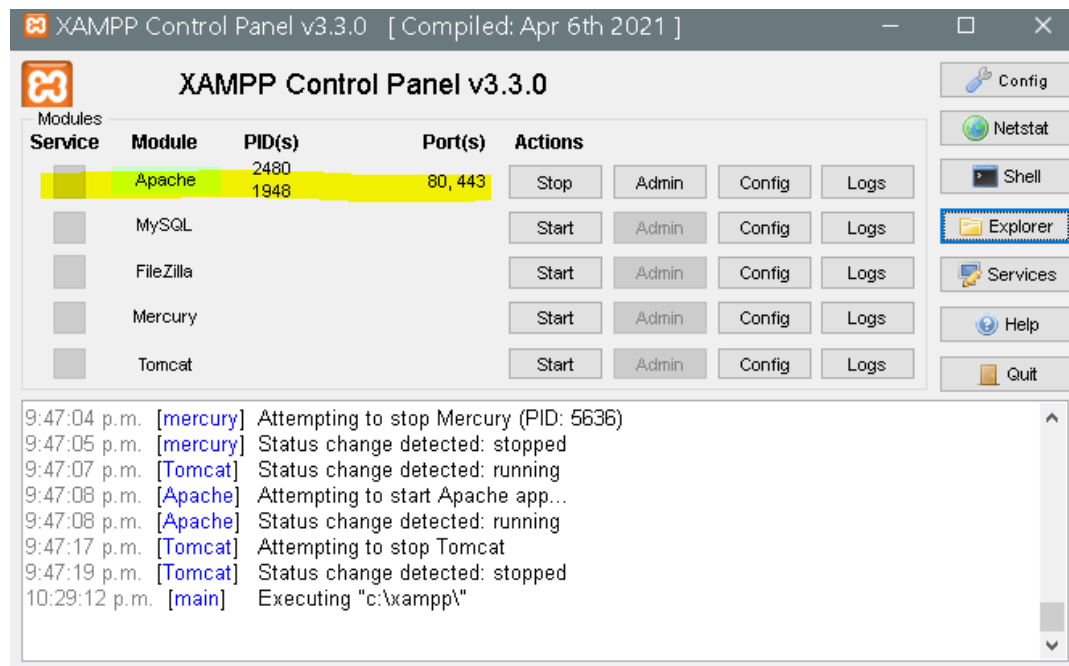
XAMPP Control Panel v3.3.0 [ Compiled: Apr 6th 2021 ]

XAMPP Control Panel v3.3.0

Config
Netstat
Shell
Explorer
Services
Help
Quit

Modules

| Service | Module | PID(s) | Port(s) | Actions | | | |
|---|---|---|---|---|---|---|---|
| | Apache | 2480 1948 | 80, 443 | Stop | Admin | Config | Logs |
| | MySQL | | | Start | Admin | Config | Logs |
| | FileZilla | | | Start | Admin | Config | Logs |
| | Mercury | | | Start | Admin | Config | Logs |
| | Tomcat | | | Start | Admin | Config | Logs |

9:47:04 p.m. [mercury] Attempting to stop Mercury (PID: 5636)
9:47:05 p.m. [mercury] Status change detected: stopped
9:47:07 p.m. [Tomcat] Status change detected: running
9:47:08 p.m. [Apache] Attempting to start Apache app...
9:47:08 p.m. [Apache] Status change detected: running
9:47:17 p.m. [Tomcat] Attempting to stop Tomcat
9:47:19 p.m. [Tomcat] Status change detected: stopped
10:29:12 p.m. [main] Executing "c:\xampp\"